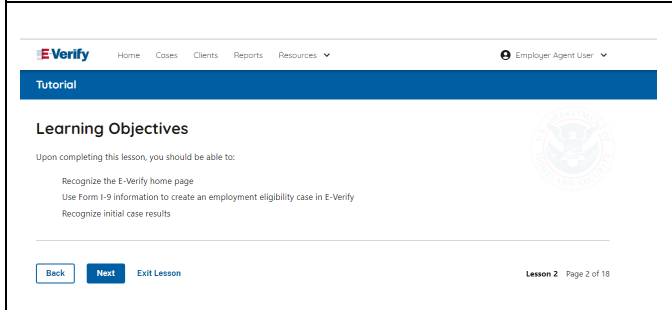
E-Verify Home Cases Clients Reports Resources

Employer Agent User

Tutorial

Learning Objectives

Upon completing this lesson, you should be able to:

Recognize the E-Verify home page
Use Form I-9 information to create an employment eligibility case in E-Verify
Recognize initial case results

Back Next Exit Lesson

Lesson 2 Page 2 of 18